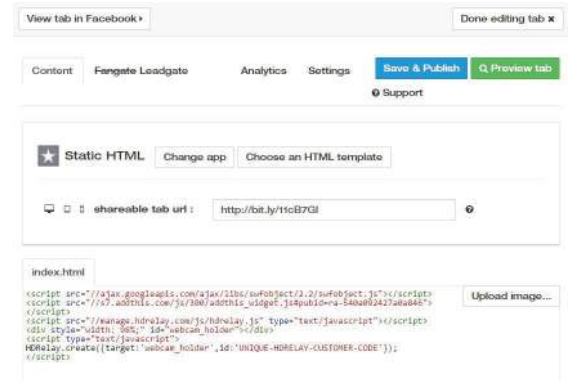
View tab in Facebook ▸

Done editing tab ✖

Content

Fangate Leadgate

Analytics

Settings

Save & Publish

Q Preview tab

❷ Support

Static HTML

Change app

Choose an HTML template

shareable tab url :

http://bit.ly/11cB7GI

index.html

<script src="//ajax.googleapis.com/ajax/libs/swfobject/2.2/swfobject.js"></script>
<script src="//s7.addthis.com/js/300/addthis_widget.js#pubid=ra-540a092427a0a846">
</script>
<script src="//manage.hdrelay.com/js/hdrelay.js" type="text/javascript"></script>
<div style="width: 98%;" id="webcam_holder"></div>
<script type="text/javascript">
HDRelay.create({target:'webcam_holder',id:'UNIQUE-HDRELAY-CUSTOMER-CODE'});
</script>

Upload image...